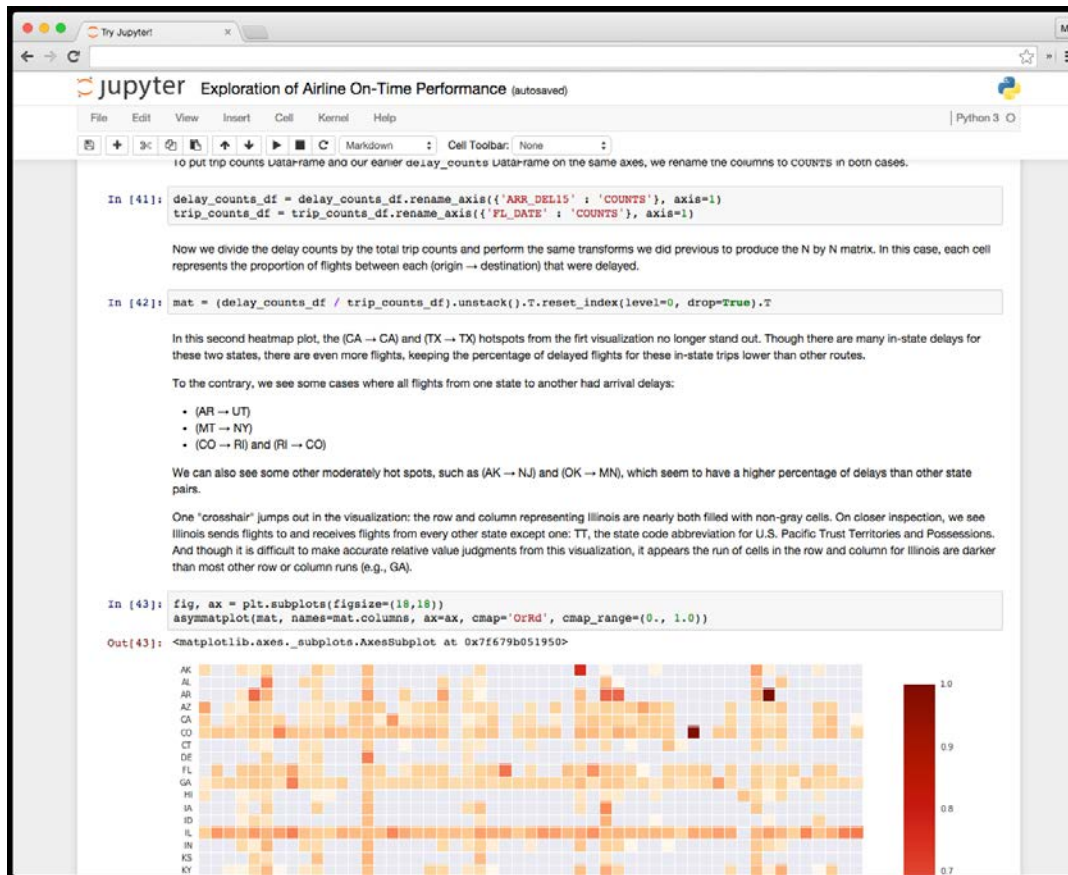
Try Jupyter!

jupyter Exploration of Airline On-Time Performance (autosaved)

File Edit View Insert Cell Kernel Help

Python 3

Markdown

Cell Toolbar: None

To put trip counts DataFrame and our earlier delay_counts DataFrame on the same axes, we rename the columns to COUNTS in both cases.

In [41]: delay_counts_df = delay_counts_df.rename_axis({'ARR_DEL15' : 'COUNTS'}, axis=1)
trip_counts_df = trip_counts_df.rename_axis({'FL_DATE' : 'COUNTS'}, axis=1)

Now we divide the delay counts by the total trip counts and perform the same transforms we did previous to produce the N by N matrix. In this case, each cell represents the proportion of flights between each (origin → destination) that were delayed.

In [42]: mat = (delay_counts_df / trip_counts_df).unstack().T.reset_index(level=0, drop=True).T

In this second heatmap plot, the (CA → CA) and (TX → TX) hotspots from the firt visualization no longer stand out. Though there are many in-state delays for these two states, there are even more flights, keeping the percentage of delayed flights for these in-state trips lower than other routes.

To the contrary, we see some cases where all flights from one state to another had arrival delays:

- (AR → UT)
- (MT → NY)
- (CO → RI) and (RI → CO)

We can also see some other moderately hot spots, such as (AK → NJ) and (OK → MN), which seem to have a higher percentage of delays than other state pairs.

One "crosshair" jumps out in the visualization: the row and column representing Illinois are nearly both filled with non-gray cells. On closer inspection, we see Illinois sends flights to and receives flights from every other state except one: TT, the state code abbreviation for U.S. Pacific Trust Territories and Possessions. And though it is difficult to make accurate relative value judgments from this visualization, it appears the run of cells in the row and column for Illinois are darker than most other row or column runs (e.g., GA).

In [43]: fig, ax = plt.subplots(figsize=(18,18))
asymmatplot(mat, names=mat.columns, ax=ax, cmap='OrRd', cmap_range=(0., 1.0))

Out[43]: <matplotlib.axes._subplots.AxesSubplot at 0x7f679b051950>

AK
AL
AR
AZ
CA
CO
CT
DE
FL
GA
HI
IA
ID
IL
IN
KS
KY

1.0
0.9
0.8
0.7